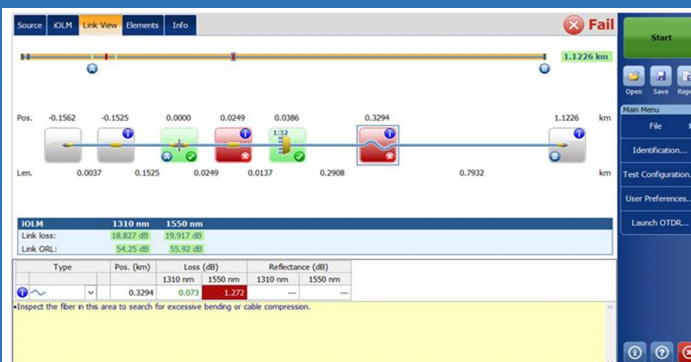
Source | iOLM | Link View | Elements | Info

Fail

Start

1.1226 km

Open | Save | Rep

Main Menu

File

Identification...

Test Configuration...

User Preferences...

Launch OTDR...

Pos. -0.1562 -0.1525 0.0000 0.0249 0.0386 0.3294 1.1226 km

1:32

Len. 0.0037 0.1525 0.0249 0.0137 0.2908 0.7932 km

| iOLM | 1310 nm | 1550 nm |
|---|---|---|
| Link loss: | 18.827 dB | 19.917 dB |
| Link ORL: | 54.25 dB | 55.92 dB |

| Type | Pos. (km) | Loss (dB) 1310 nm | Loss (dB) 1550 nm | Reflectance (dB) 1310 nm | Reflectance (dB) 1550 nm |
|---|---|---|---|---|---|
| | 0.3294 | 0.073 | 1.272 | --- | --- |

•Inspect the fiber in this area to search for excessive bending or cable compression.